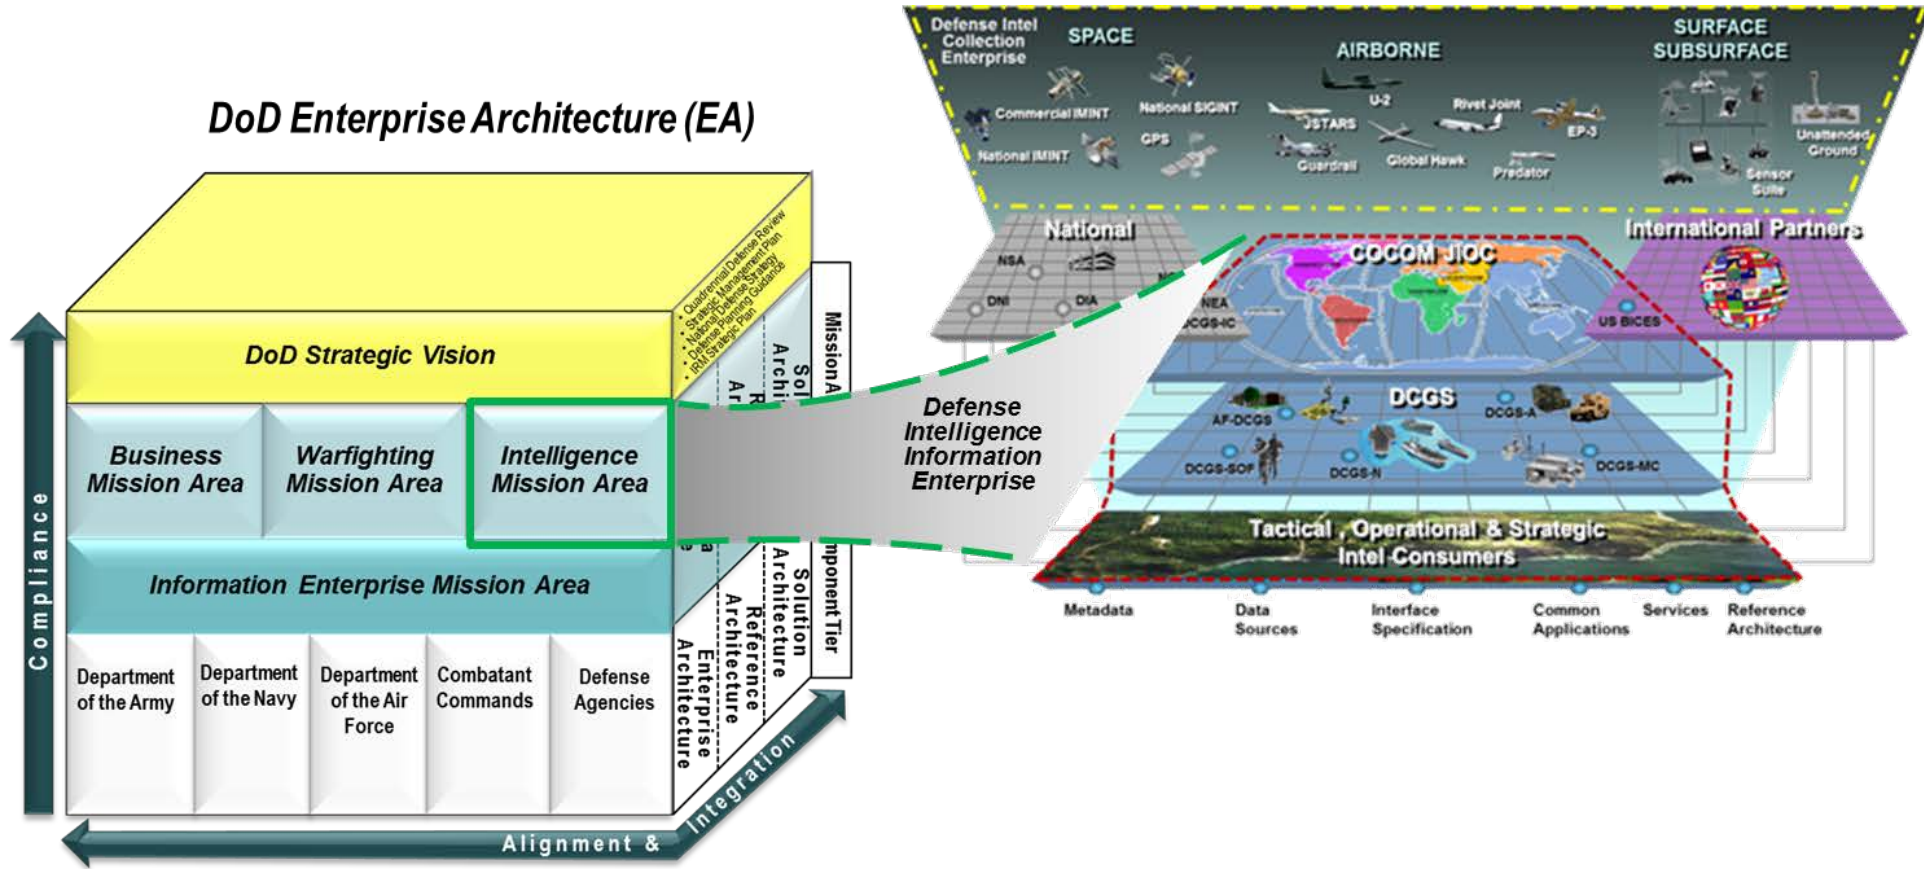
DoD Enterprise Architecture (EA)

DoD Strategic Vision

• Quadrennial Defense Review
• Strategic Management Plan
• National Defense Strategy
• Defense Planning Guidance
• IRM Strategic Plan

Business Mission Area

Warfighting Mission Area

Intelligence Mission Area

Information Enterprise Mission Area

Department of the Army

Department of the Navy

Department of the Air Force

Combatant Commands

Defense Agencies

Compliance

Alignment & Integration

Enterprise Architecture

Reference Architecture

Solution Architecture

Component Tier

Mission A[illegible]

Sol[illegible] Archi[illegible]

R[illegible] Ar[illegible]

Defense Intelligence Information Enterprise

Defense Intel Collection Enterprise

SPACE

AIRBORNE

SURFACE SUBSURFACE

Commercial IMINT

National SIGINT

U-2

Rivet Joint

JSTARS

EP-3

GPS

National IMINT

Guardrail

Global Hawk

Predator

Unattended Ground

Sensor Suite

National

NSA

DNI

DIA

NEA

DCGS-IC

COCOM JIOC

International Partners

US BICES

DCGS

AF-DCGS

DCGS-A

DCGS-SOF

DCGS-N

DCGS-MC

Tactical, Operational & Strategic Intel Consumers

Metadata

Data Sources

Interface Specification

Common Applications

Services

Reference Architecture